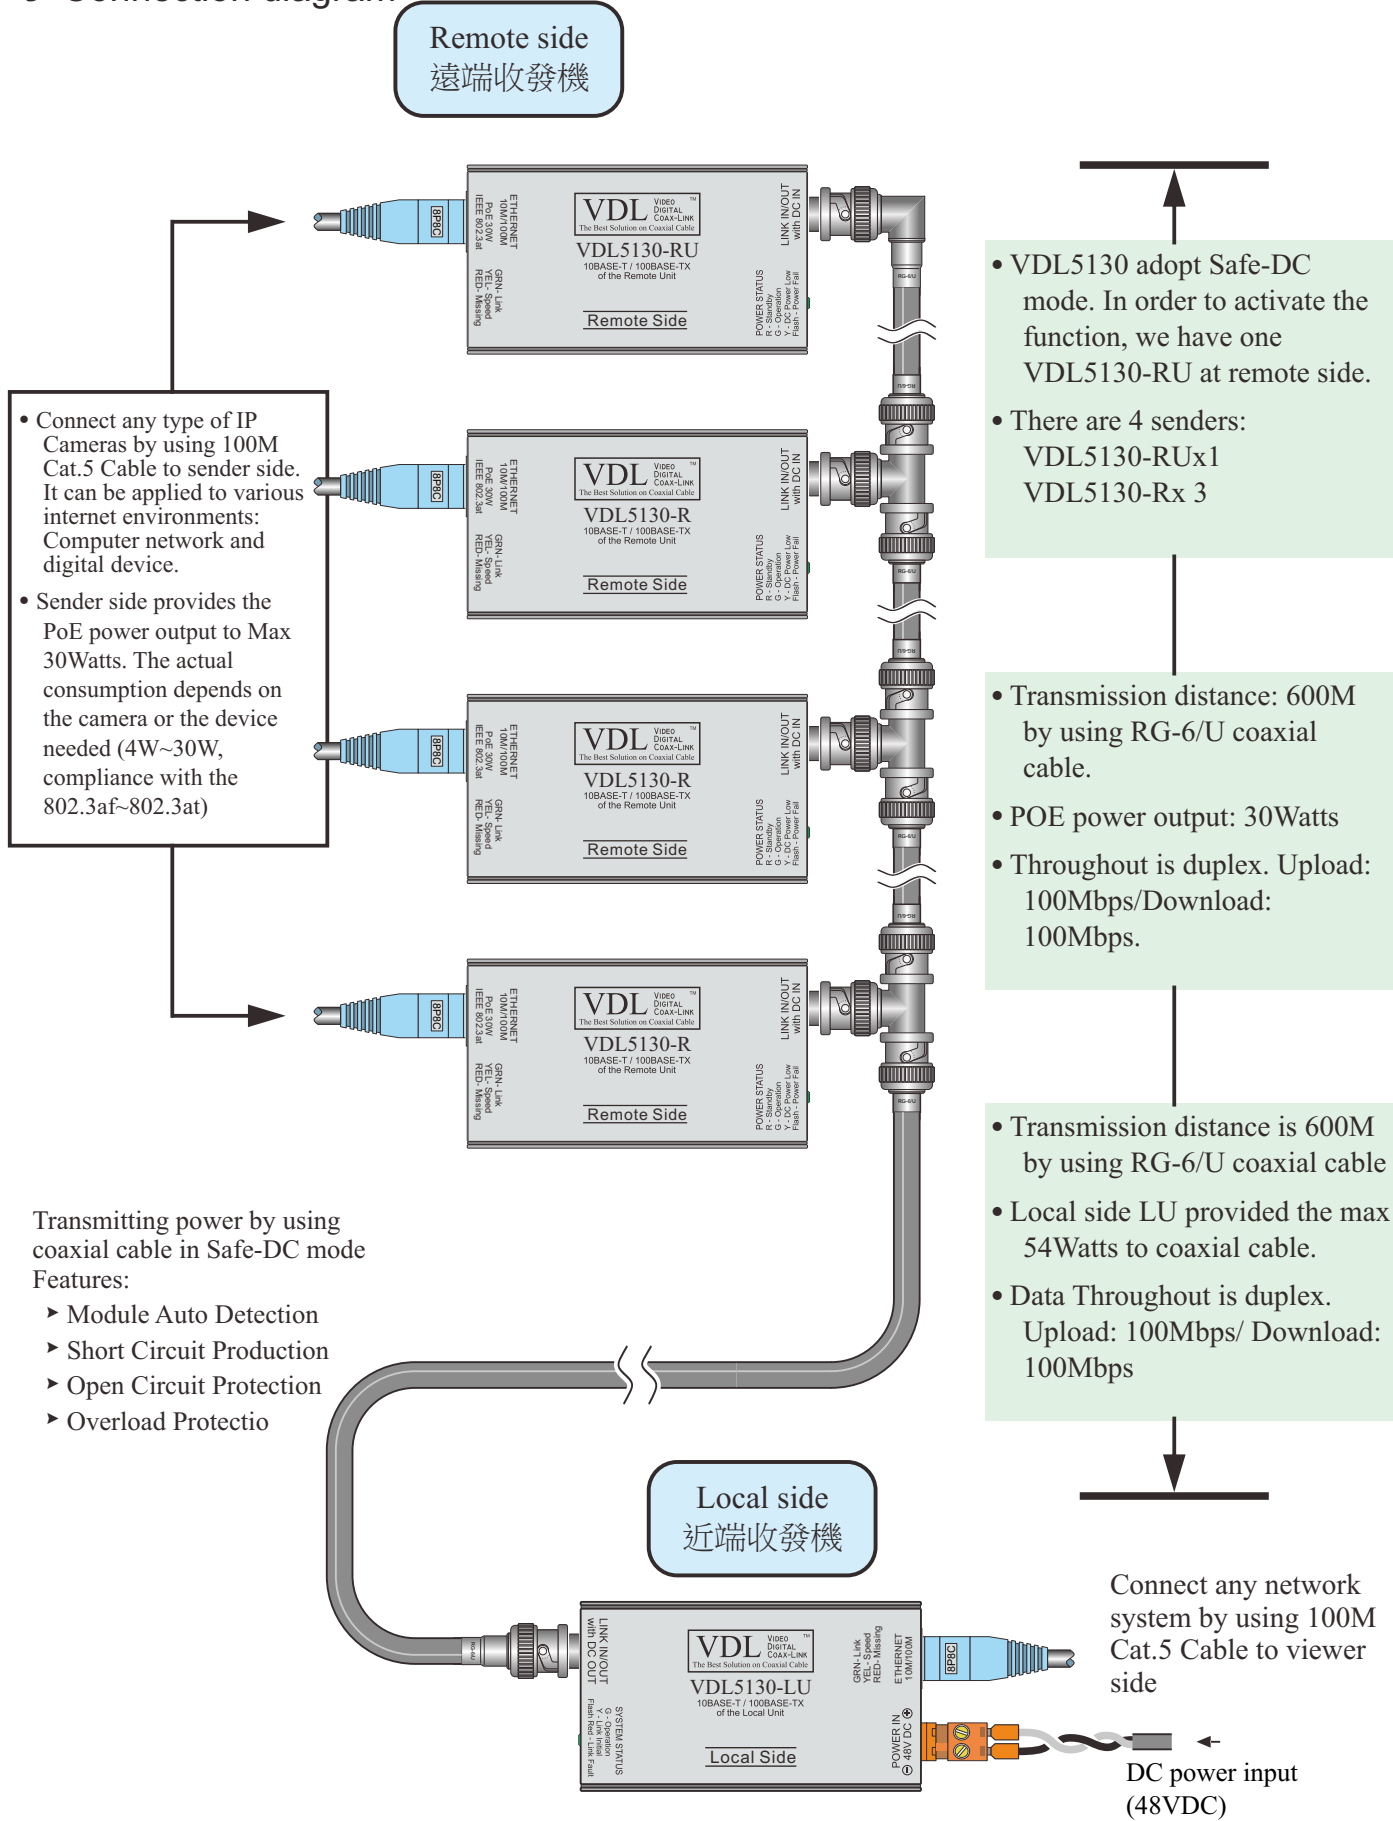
Remote side
遠端收發機

8P8C
ETHERNET 10M/100M
PoE 30W IEEE 802.3at
GRN- Link YEL- Speed RED- Missing
VDL Video Digital Coax-Link
The Best Solution on Coaxial Cable
VDL5130-RU
10BASE-T / 100BASE-TX of the Remote Unit
Remote Side
LINK IN/OUT with DC IN
POWER STATUS R - Standby G - Operation Y - DC Power Low Flash - Power Fail
RG-6/U

• VDL5130 adopt Safe-DC mode. In order to activate the function, we have one VDL5130-RU at remote side.
• There are 4 senders: VDL5130-RUx1 VDL5130-Rx 3

• Connect any type of IP Cameras by using 100M Cat.5 Cable to sender side. It can be applied to various internet environments: Computer network and digital device.
• Sender side provides the PoE power output to Max 30Watts. The actual consumption depends on the camera or the device needed (4W~30W, compliance with the 802.3af~802.3at)

8P8C
ETHERNET 10M/100M
PoE 30W IEEE 802.3at
GRN- Link YEL- Speed RED- Missing
VDL Video Digital Coax-Link
The Best Solution on Coaxial Cable
VDL5130-R
10BASE-T / 100BASE-TX of the Remote Unit
Remote Side
LINK IN/OUT with DC IN
POWER STATUS R - Standby G - Operation Y - DC Power Low Flash - Power Fail
RG-6/U

• Transmission distance: 600M by using RG-6/U coaxial cable.
• POE power output: 30Watts
• Throughput is duplex. Upload: 100Mbps/Download: 100Mbps.

8P8C
ETHERNET 10M/100M
PoE 30W IEEE 802.3at
GRN- Link YEL- Speed RED- Missing
VDL Video Digital Coax-Link
The Best Solution on Coaxial Cable
VDL5130-R
10BASE-T / 100BASE-TX of the Remote Unit
Remote Side
LINK IN/OUT with DC IN
POWER STATUS R - Standby G - Operation Y - DC Power Low Flash - Power Fail
RG-6/U

8P8C
ETHERNET 10M/100M
PoE 30W IEEE 802.3at
GRN- Link YEL- Speed RED- Missing
VDL Video Digital Coax-Link
The Best Solution on Coaxial Cable
VDL5130-R
10BASE-T / 100BASE-TX of the Remote Unit
Remote Side
LINK IN/OUT with DC IN
POWER STATUS R - Standby G - Operation Y - DC Power Low Flash - Power Fail
RG-6/U

• Transmission distance is 600M by using RG-6/U coaxial cable
• Local side LU provided the max 54Watts to coaxial cable.
• Data Throughout is duplex. Upload: 100Mbps/ Download: 100Mbps

Transmitting power by using coaxial cable in Safe-DC mode
Features:
➤ Module Auto Detection
➤ Short Circuit Production
➤ Open Circuit Protection
➤ Overload Protectio

Local side
近端收發機

RG-6/U
LINK IN/OUT with DC OUT
SYSTEM STATUS G - Operation Y - Link Fail Flash Red - Link Fault
VDL Video Digital Coax-Link
The Best Solution on Coaxial Cable
VDL5130-LU
10BASE-T / 100BASE-TX of the Local Unit
Local Side
GRN- Link YEL- Speed RED- Missing
ETHERNET 10M/100M
8P8C
POWER IN 48V DC

Connect any network system by using 100M Cat.5 Cable to viewer side

DC power input (48VDC)